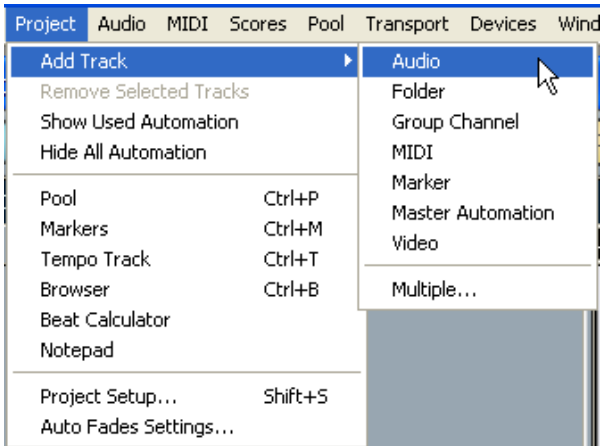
Project Audio MIDI Scores Pool Transport Devices Wind

Add Track
Remove Selected Tracks
Show Used Automation
Hide All Automation

Pool Ctrl+P
Markers Ctrl+M
Tempo Track Ctrl+T
Browser Ctrl+B
Beat Calculator
Notepad

Project Setup... Shift+S
Auto Fades Settings...

Audio
Folder
Group Channel
MIDI
Marker
Master Automation
Video

Multiple...